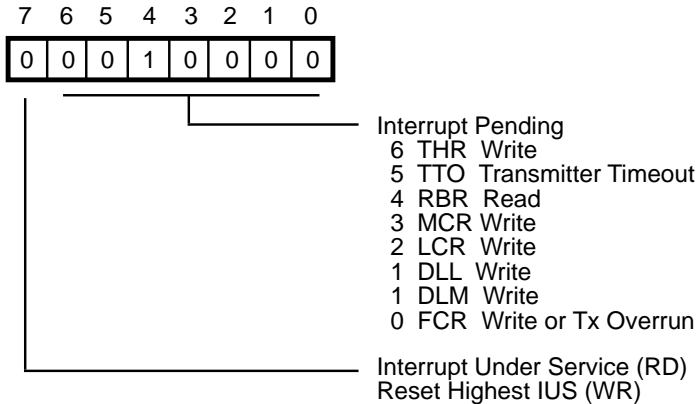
7 6 5 4 3 2 1 0

| 0 | 0 | 0 | 1 | 0 | 0 | 0 | 0 |
|---|---|---|---|---|---|---|---|

Interrupt Pending
6 THR Write
5 TTO Transmitter Timeout
4 RBR Read
3 MCR Write
2 LCR Write
1 DLL Write
1 DLM Write
0 FCR Write or Tx Overrun

Interrupt Under Service (RD)
Reset Highest IUS (WR)